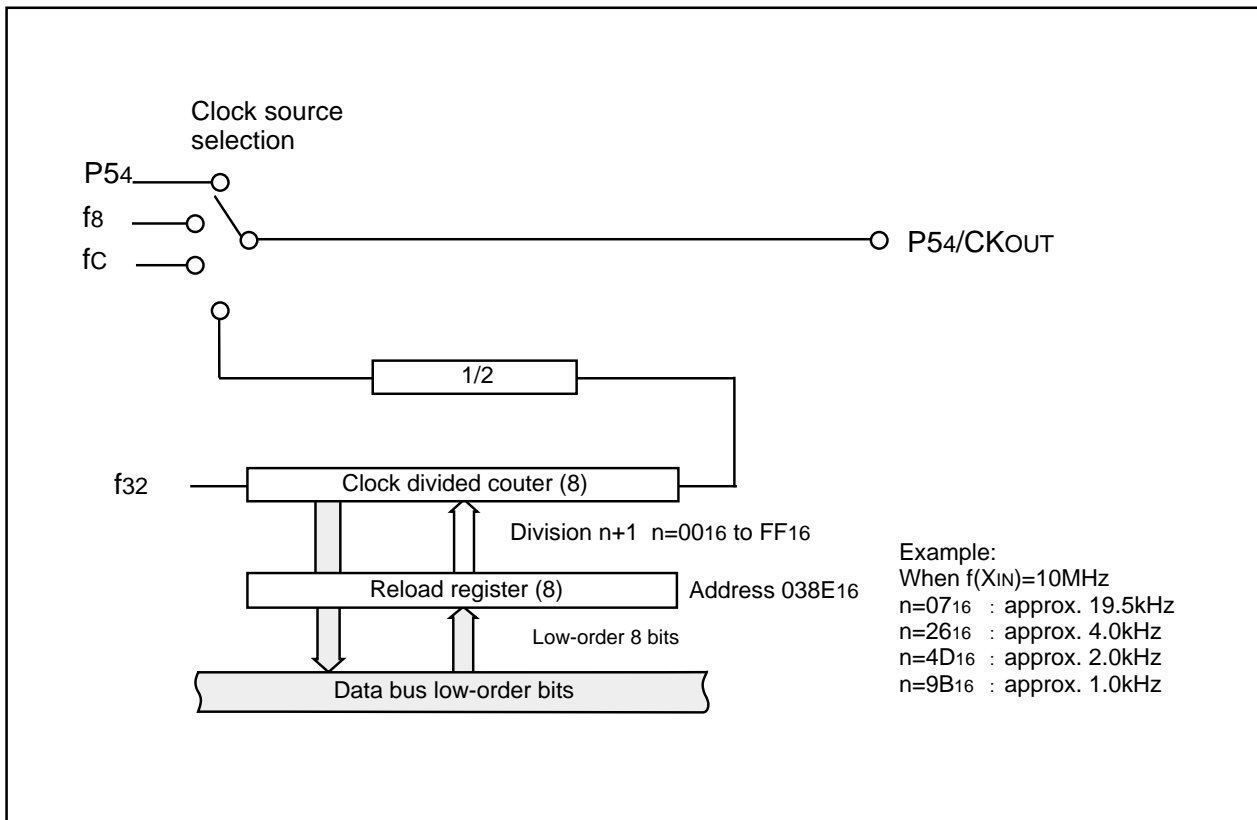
Clock source selection

$P5_4$

$f_8$

$f_C$

$P5_4/CK_{OUT}$

1/2

$f_{32}$

Clock divided couter (8)

Division n+1 n=$00_{16}$ to $FF_{16}$

Reload register (8)

Address $038E_{16}$

Low-order 8 bits

Data bus low-order bits

Example:
When $f(X_{IN})$=10MHz
n=$07_{16}$ : approx. 19.5kHz
n=$26_{16}$ : approx. 4.0kHz
n=$4D_{16}$ : approx. 2.0kHz
n=$9B_{16}$ : approx. 1.0kHz